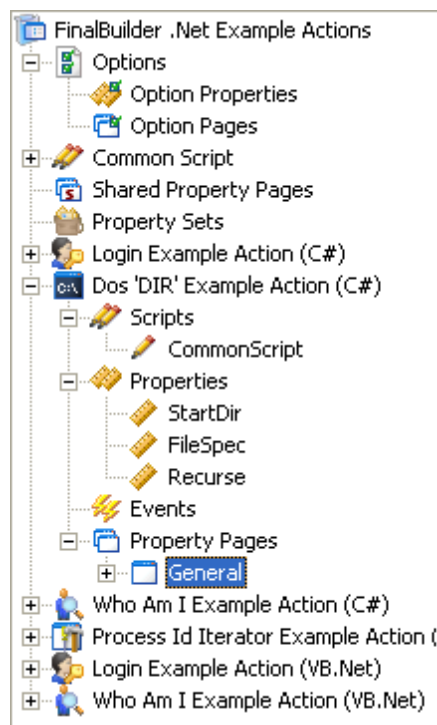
FinalBuilder .Net Example Actions
Options
Option Properties
Option Pages
Common Script
Shared Property Pages
Property Sets
Login Example Action (C#)
Dos 'DIR' Example Action (C#)
Scripts
CommonScript
Properties
StartDir
FileSpec
Recurse
Events
Property Pages
General
Who Am I Example Action (C#)
Process Id Iterator Example Action (
Login Example Action (VB.Net)
Who Am I Example Action (VB.Net)